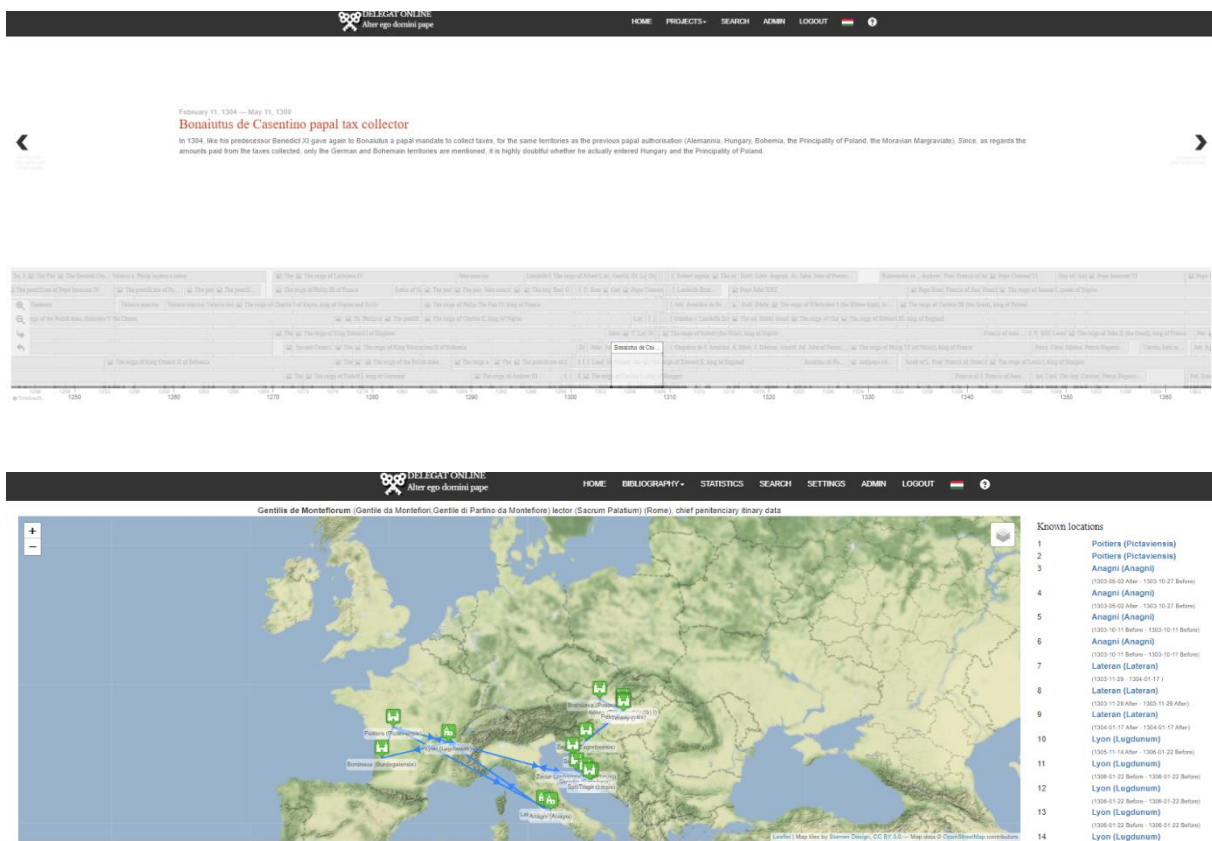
DELEGAT ONLINE
Alter ego domini pape

HOME PROJECTS SEARCH ADMIN LOGOUT

February 11, 1304 — May 11, 1309
Bonaiutus de Casentino papal tax collector
In 1304, like his predecessor Benedict XI gave again to Bonaiutus a papal mandate to collect taxes, for the same territories as the previous papal authorisation (Alemannia, Hungary, Bohemia, the Principality of Poland, the Moravian Margraviate). Since, as regards the amounts paid from the taxes collected, only the German and Bohemain territories are mentioned, it is highly doubtful whether he actually entered Hungary and the Principality of Poland.

Bonaiutus de Cas...

1250 1260 1270 1280 1290 1300 1310 1320 1330 1340 1350 1360

DELEGAT ONLINE
Alter ego domini pape

HOME BIBLIOGRAPHY STATISTICS SEARCH SETTINGS ADMIN LOGOUT

Gentilis de Monteflorum (Gentile da Montefiori,Gentile di Partino da Montefiore) lector (Sacrum Palatium) (Rome), chief penitenciary itinary data

Poitiers (Pictaviensis)
Lyon (Lugdunum)
Bordeaux (Burdegalensis)
Anagni (Anagni)
Split (Spalatum)

Leaflet | Map tiles by Stamen Design, CC BY 3.0 — Map data © OpenStreetMap contributors

Known locations
1 Poitiers (Pictaviensis)
2 Poitiers (Pictaviensis)
3 Anagni (Anagni)
(1303-05-02 After - 1303-10-27 Before)
4 Anagni (Anagni)
(1303-05-02 After - 1303-10-27 Before)
5 Anagni (Anagni)
(1303-10-11 Before - 1303-10-11 Before)
6 Anagni (Anagni)
(1303-10-11 Before - 1303-10-11 Before)
7 Lateran (Lateran)
(1303-11-29 - 1304-01-17)
8 Lateran (Lateran)
(1303-11-29 After - 1303-11-29 After)
9 Lateran (Lateran)
(1304-01-17 After - 1304-01-17 After)
10 Lyon (Lugdunum)
(1305-11-14 After - 1306-01-22 Before)
11 Lyon (Lugdunum)
(1306-01-22 Before - 1306-01-22 Before)
12 Lyon (Lugdunum)
(1306-01-22 Before - 1306-01-22 Before)
13 Lyon (Lugdunum)
(1306-01-22 Before - 1306-01-22 Before)
14 Lyon (Lugdunum)